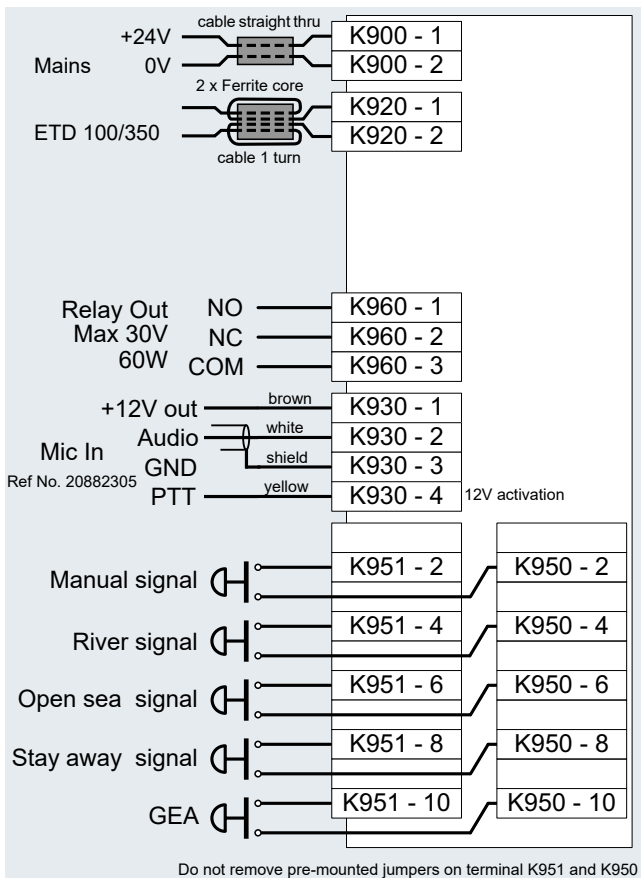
cable straight thru

+24V

Mains

0V

K900 - 1

K900 - 2

2 x Ferrite core

ETD 100/350

K920 - 1

K920 - 2

cable 1 turn

Relay Out
Max 30V
60W

NO

NC

COM

K960 - 1

K960 - 2

K960 - 3

+12V out

brown

K930 - 1

Mic In

Audio

white

K930 - 2

GND

shield

K930 - 3

Ref No. 20882305

PTT

yellow

K930 - 4

12V activation

Manual signal

K951 - 2

K950 - 2

River signal

K951 - 4

K950 - 4

Open sea signal

K951 - 6

K950 - 6

Stay away signal

K951 - 8

K950 - 8

GEA

K951 - 10

K950 - 10

Do not remove pre-mounted jumpers on terminal K951 and K950